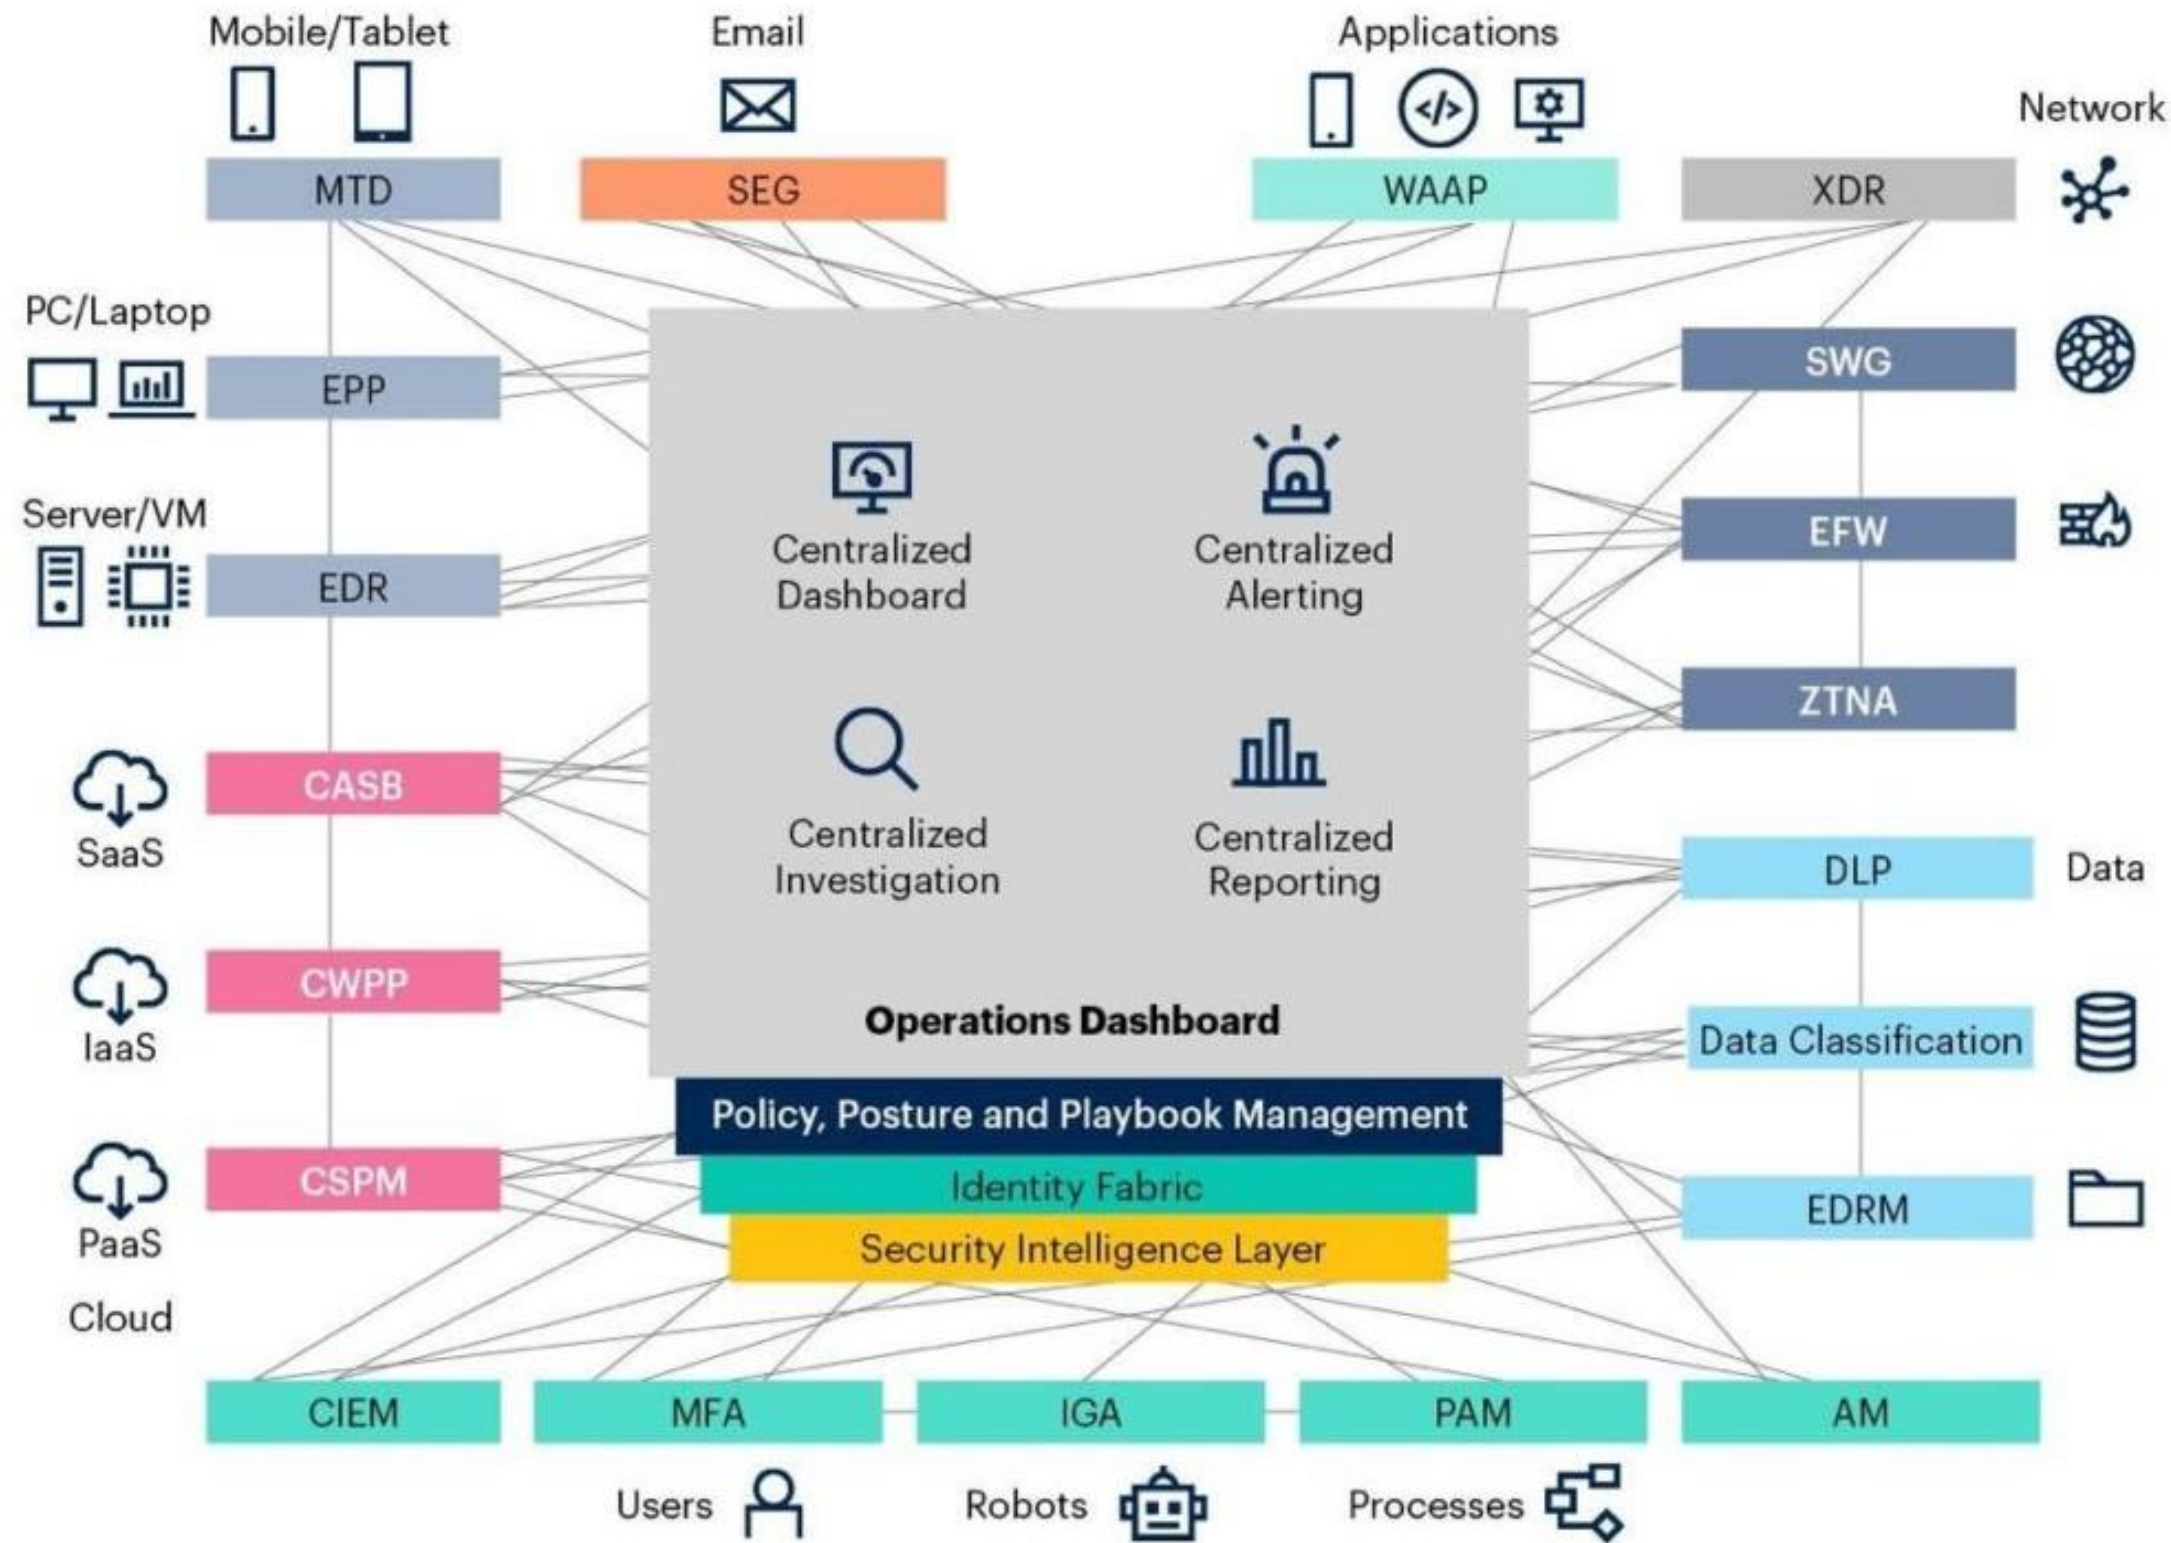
Mobile/Tablet

Email

Applications

Network

MTD

SEG

WAAP

XDR

PC/Laptop

EPP

SWG

Server/VM

EDR

EFW

Centralized Dashboard

Centralized Alerting

ZTNA

CASB

SaaS

Centralized Investigation

Centralized Reporting

DLP

Data

CWPP

IaaS

Operations Dashboard

Data Classification

Policy, Posture and Playbook Management

Identity Fabric

CSPM

PaaS

Security Intelligence Layer

EDRM

Cloud

CIEM

MFA

IGA

PAM

AM

Users

Robots

Processes